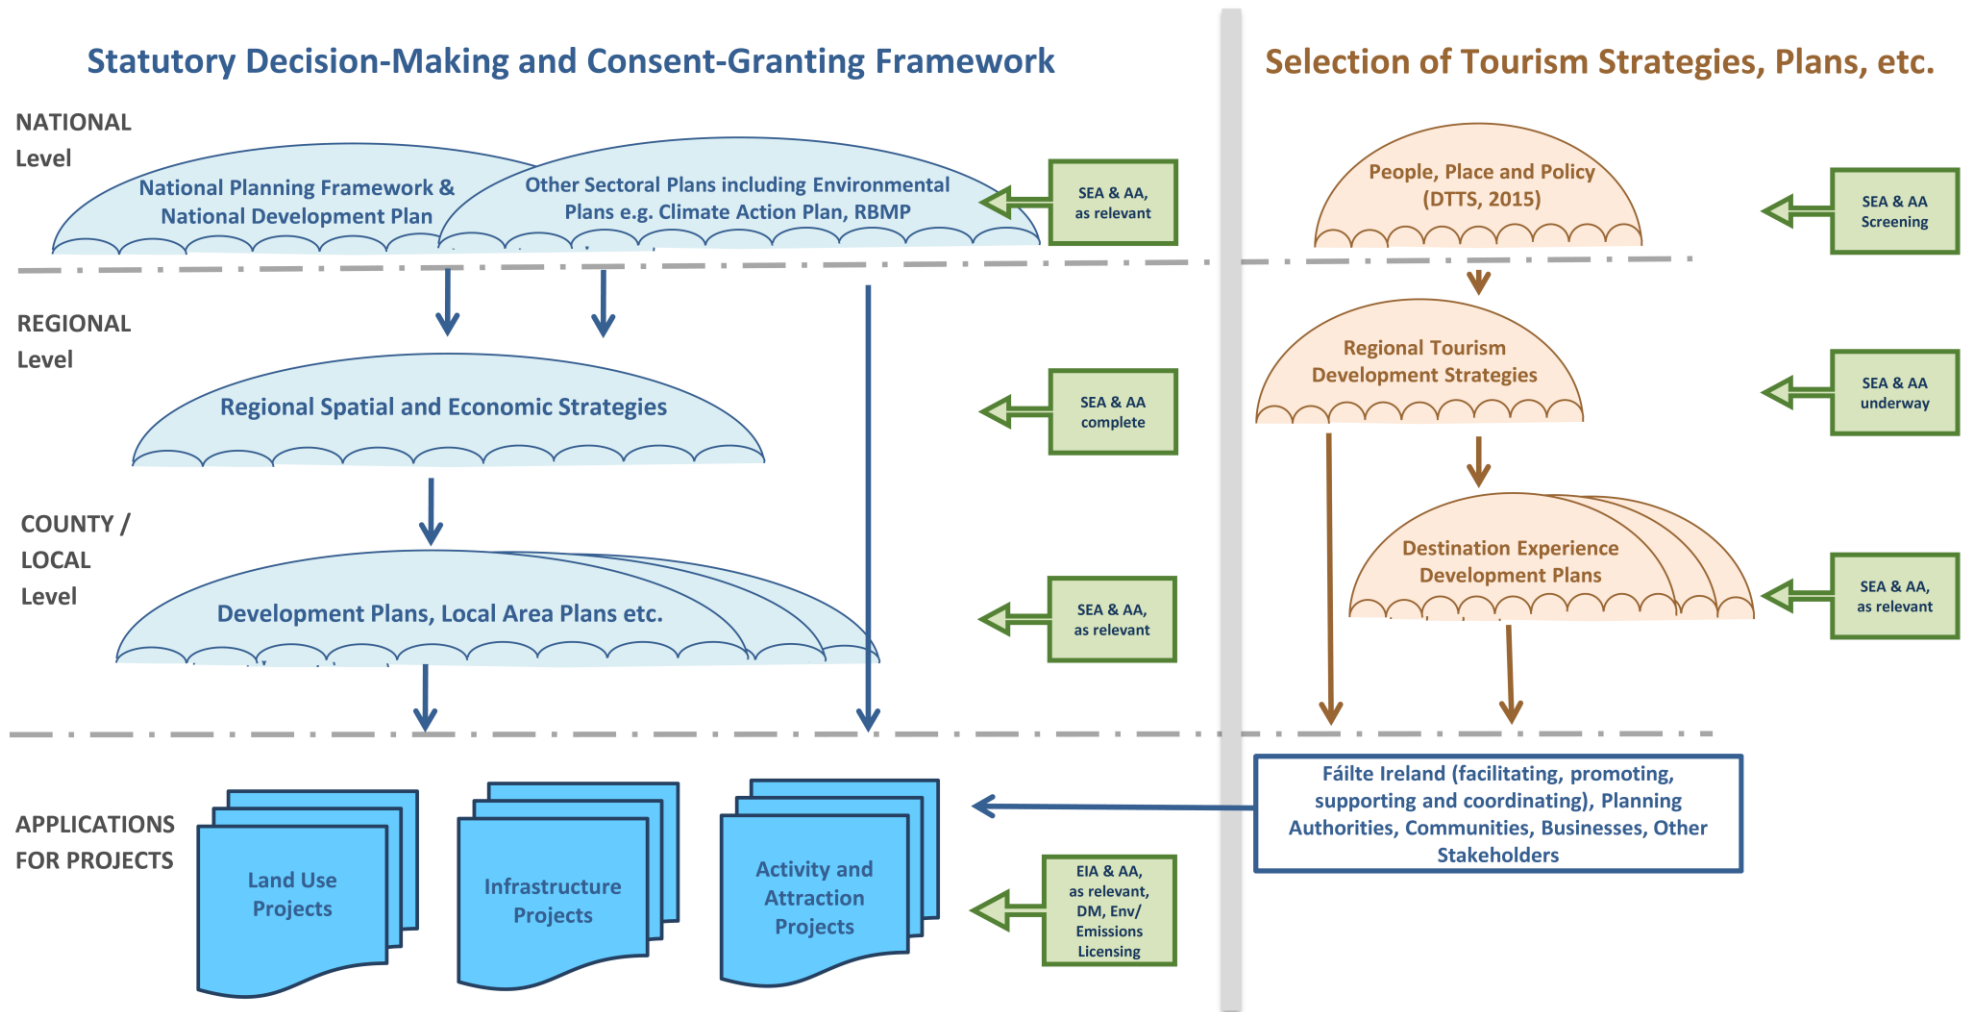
Statutory Decision-Making and Consent-Granting Framework

Selection of Tourism Strategies, Plans, etc.

NATIONAL Level

National Planning Framework & National Development Plan

Other Sectoral Plans including Environmental Plans e.g. Climate Action Plan, RBMP

SEA & AA, as relevant

People, Place and Policy (DTTS, 2015)

SEA & AA Screening

REGIONAL Level

Regional Spatial and Economic Strategies

SEA & AA complete

Regional Tourism Development Strategies

SEA & AA underway

COUNTY / LOCAL Level

Development Plans, Local Area Plans etc.

SEA & AA, as relevant

Destination Experience Development Plans

SEA & AA, as relevant

APPLICATIONS FOR PROJECTS

Land Use Projects

Infrastructure Projects

Activity and Attraction Projects

EIA & AA, as relevant, DM, Env/ Emissions Licensing

Fáilte Ireland (facilitating, promoting, supporting and coordinating), Planning Authorities, Communities, Businesses, Other Stakeholders